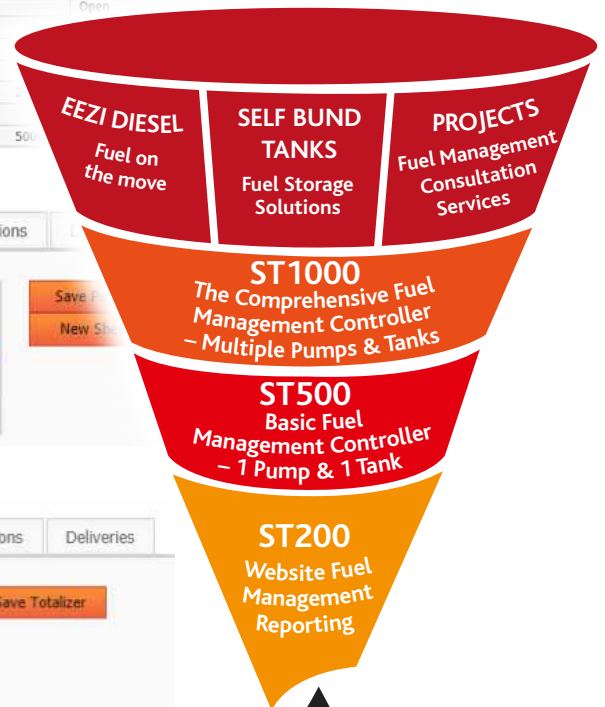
Open

500

ions

Save P

New She

ons

Deliveries

Save Totalizer

EEZI DIESEL
Fuel on the move

SELF BUND TANKS
Fuel Storage Solutions

PROJECTS
Fuel Management Consultation Services

ST1000
The Comprehensive Fuel Management Controller – Multiple Pumps & Tanks

ST500
Basic Fuel Management Controller – 1 Pump & 1 Tank

ST200
Website Fuel Management Reporting